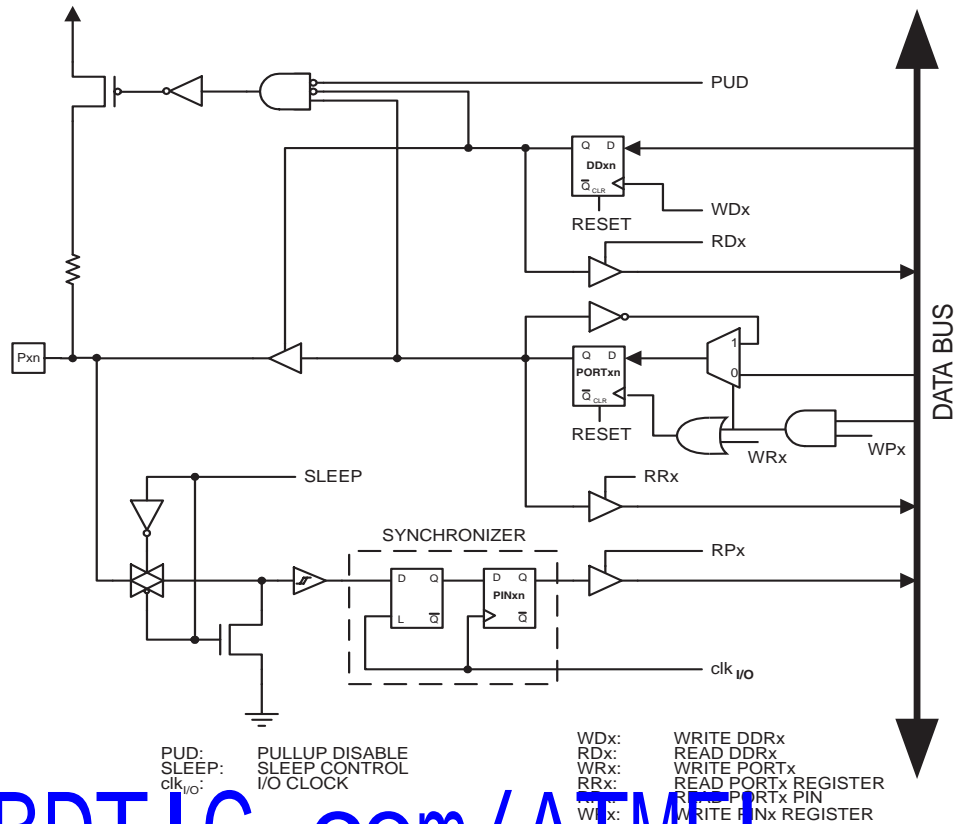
PUD

Q D
DDxn
$\overline{Q}$ CLR

WDx

RESET

RDx

Pxn

1
0

Q D
PORTxn
$\overline{Q}$ CLR

RESET

WRx

WPx

DATA BUS

SLEEP

RRx

SYNCHRONIZER

RPx

D Q
L $\overline{Q}$

D Q
PINxn
$\overline{Q}$

clk$_{I/O}$

PUD: PULLUP DISABLE
SLEEP: SLEEP CONTROL
clk$_{I/O}$: I/O CLOCK

WDx: WRITE DDRx
RDx: READ DDRx
WRx: WRITE PORTx
RRx: READ PORTx REGISTER
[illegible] READ PORTx PIN
W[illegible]x: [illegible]RITE PINx REGISTER

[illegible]PDTIC.com/ATMEL